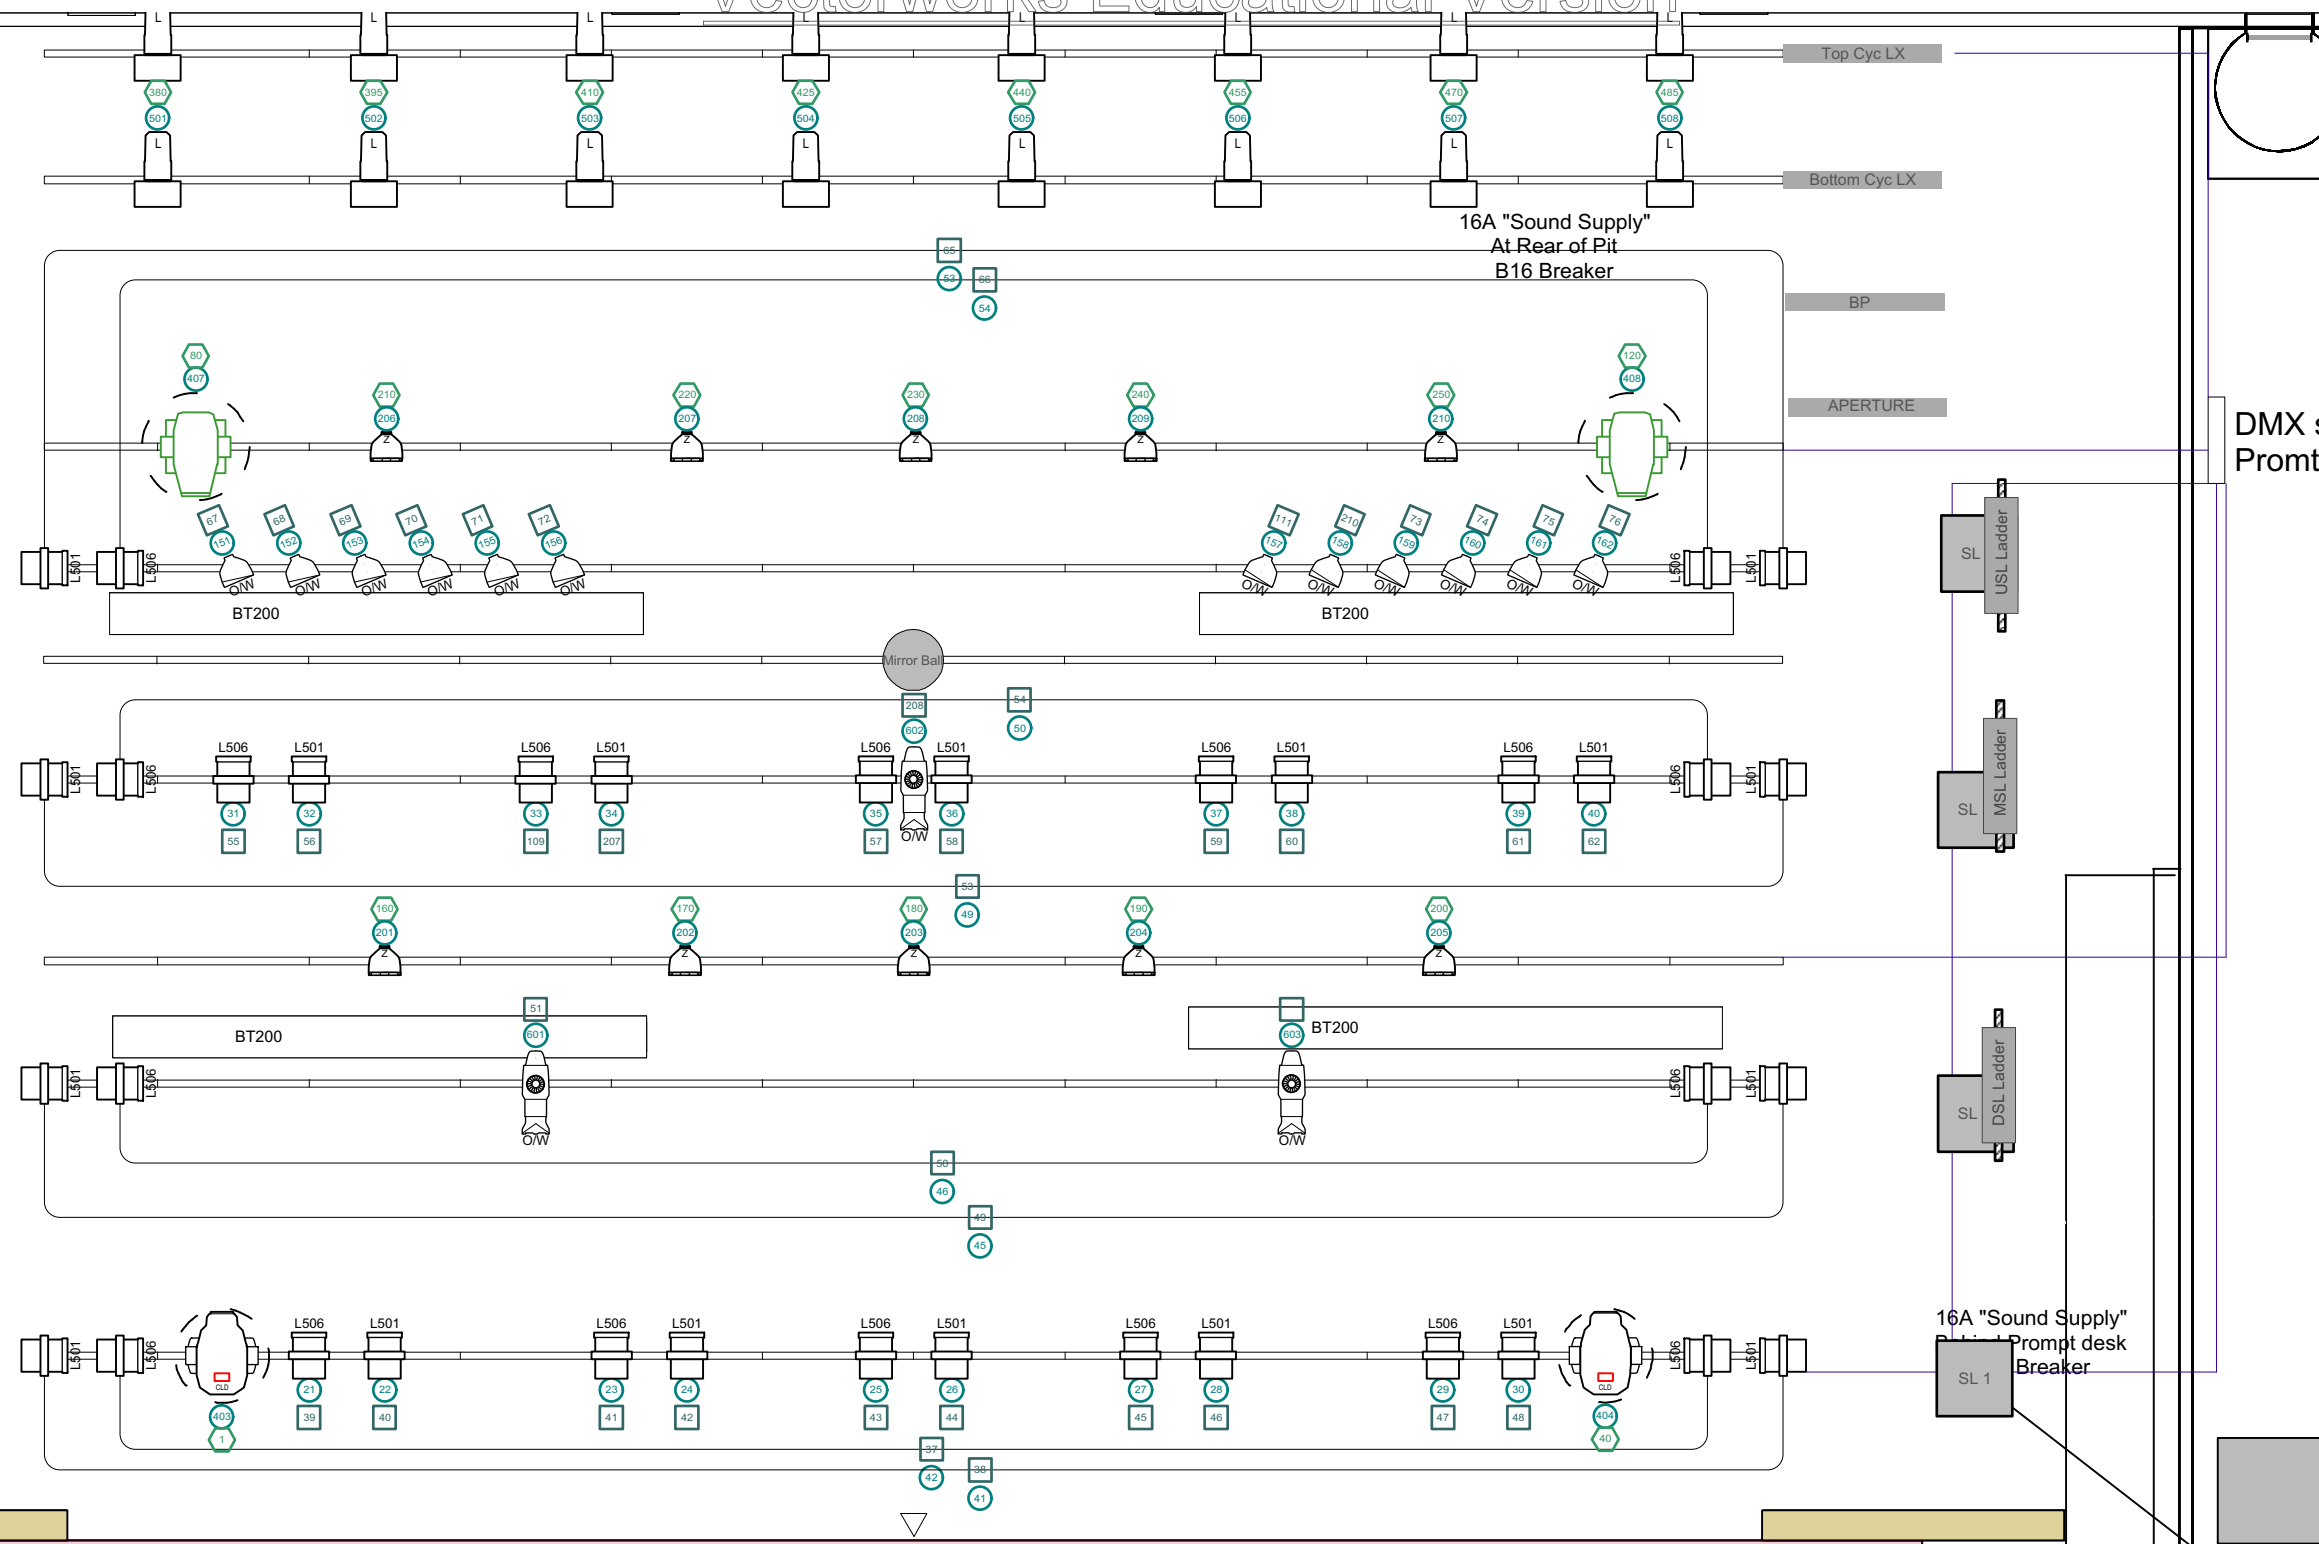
Vectorworks Educational Version

L L L L L L L L

Top Cyc LX

380 395 410 425 440 455 470 485
501 502 503 504 505 506 507 508

L L L L L L L L

Bottom Cyc LX

16A "Sound Supply"
At Rear of Pit
B16 Breaker

65
53
66
54

BP

80
407

210 220 230 240 250
206 207 208 209 210
Z Z Z Z Z

120
408

APERTURE

DMX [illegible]
Promt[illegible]

67 68 69 70 71 72
151 152 153 154 155 156
O/W O/W O/W O/W O/W O/W

111 210 73 74 75 76
157 158 159 160 161 162
O/W O/W O/W O/W O/W O/W

L501 L506 L506 L501

BT200

BT200

SL USL Ladder

Mirror Ball

208
602
54
50

L506 L501 L506 L501 L506 L501 L506 L501 L506 L501

L501 L506 L506 L501

31 32 33 34 35 36 37 38 39 40
55 56 109 207 57 58 59 60 61 62
O/W

SL MSL Ladder

53
49

160 170 180 190 200
201 202 203 204 205
Z Z Z Z Z

51
601

BT200

603

BT200

L501 L506 L506 L501

O/W O/W

SL DSL Ladder

50
46
49
45

L506 L501 L506 L501 L506 L501 L506 L501 L506 L501

L501 L506 L506 L501

CLD CLD

21 22 23 24 25 26 27 28 29 30
39 40 41 42 43 44 45 46 47 48

403
1

404
40

16A "Sound Supply"
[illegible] Prompt desk
Breaker

SL 1

37
42
38
41